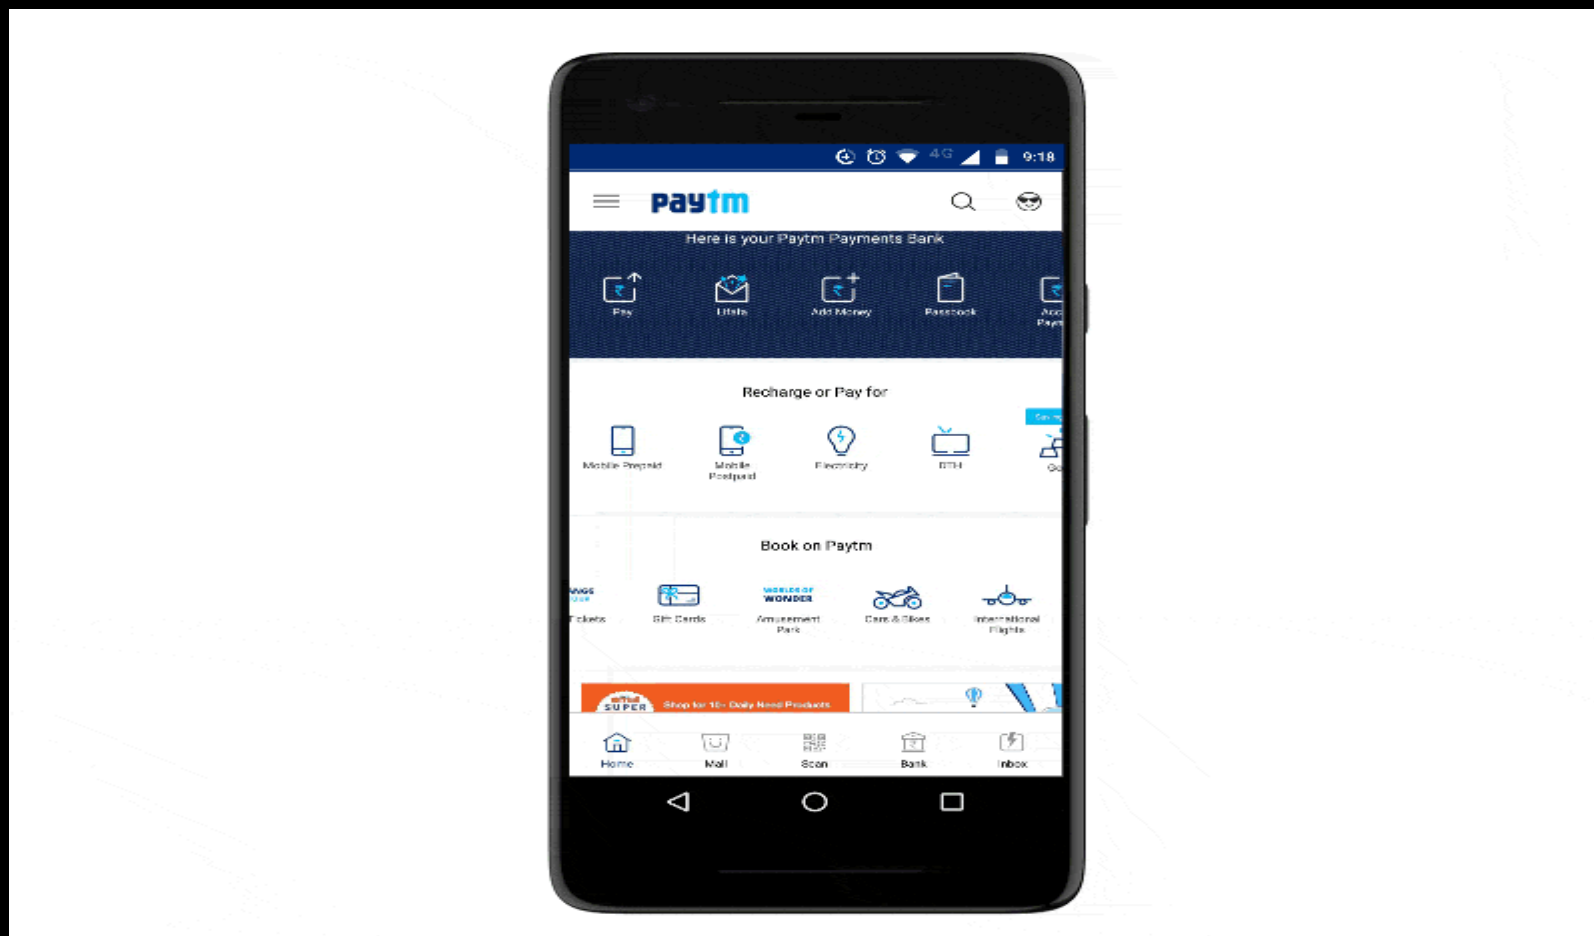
4G 9:18

Paytm

Here is your Paytm Payments Bank

Pay
Limits
Add Money
Passbook
Acc
Payt

Recharge or Pay for

Mobile Prepaid
Mobile Postpaid
Electricity
DTH
Ga

Book on Paytm

Tickets
Gift Cards
WORLDS OF WONDER
Amusement Park
Cars & Bikes
International Flights

SUPER
Shop for 10+ Daily Need Products

Home
Mall
Scan
Bank
Inbox